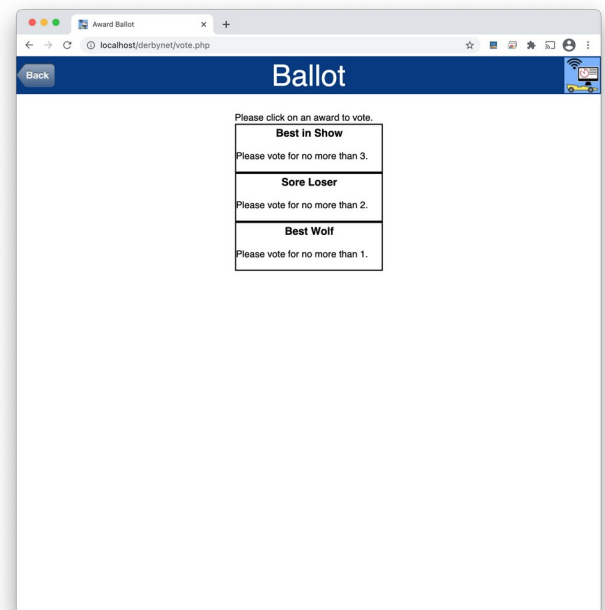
Award Ballot
×
+
localhost/derbynet/vote.php

Back
Ballot

Please click on an award to vote.

Best in Show
Please vote for no more than 3.

Sore Loser
Please vote for no more than 2.

Best Wolf
Please vote for no more than 1.